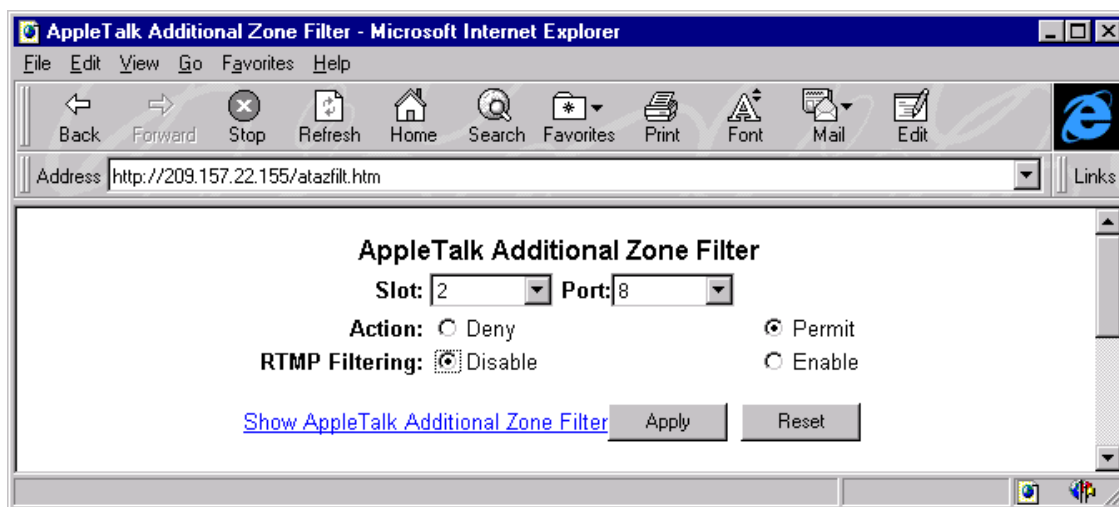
AppleTalk Additional Zone Filter - Microsoft Internet Explorer

File Edit View Go Favorites Help

Back Forward Stop Refresh Home Search Favorites Print Font Mail Edit

Address http://209.157.22.155/atazfilt.htm

Links

AppleTalk Additional Zone Filter

Slot: 2 Port: 8

Action: Deny Permit

RTMP Filtering: Disable Enable

Show AppleTalk Additional Zone Filter Apply Reset